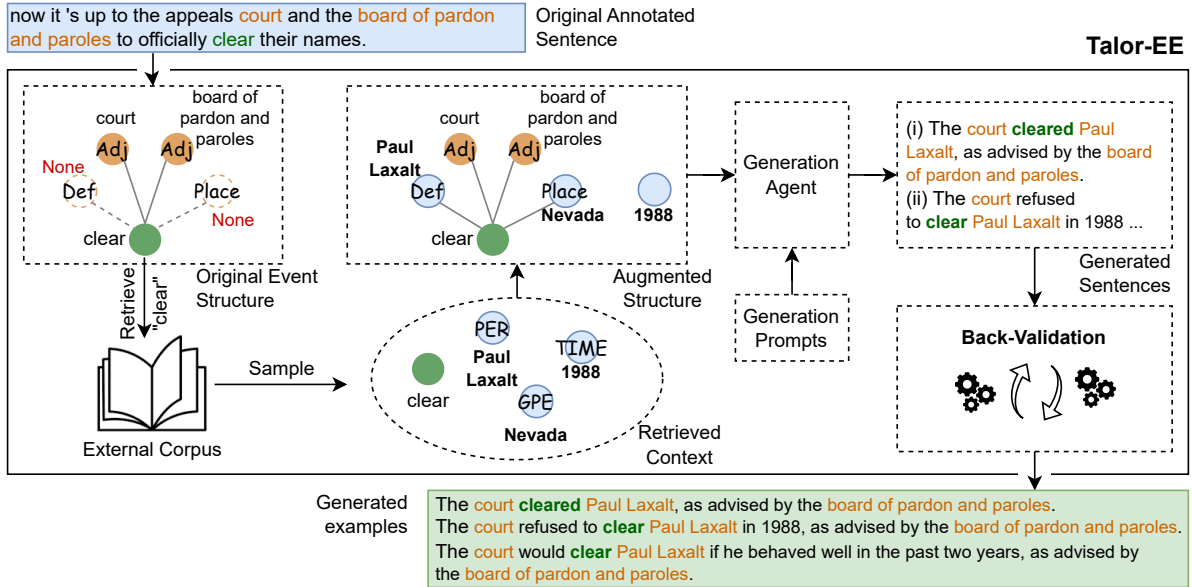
now it 's up to the appeals court and the board of pardon and paroles to officially clear their names.

Original Annotated Sentence

Talor-EE

court

board of pardon and paroles

Adj

Adj

None

Def

Place

None

clear

Original Event Structure

Retrieve "clear"

External Corpus

Sample

court

board of pardon and paroles

Paul Laxalt

Adj

Adj

Def

Place

Nevada

1988

clear

Augmented Structure

PER

Paul Laxalt

TIME

1988

clear

GPE

Nevada

Retrieved Context

Generation Agent

Generation Prompts

(i) The court cleared Paul Laxalt, as advised by the board of pardon and paroles.
(ii) The court refused to clear Paul Laxalt in 1988 ...

Generated Sentences

Back-Validation

Generated examples

The court cleared Paul Laxalt, as advised by the board of pardon and paroles.
The court refused to clear Paul Laxalt in 1988, as advised by the board of pardon and paroles.
The court would clear Paul Laxalt if he behaved well in the past two years, as advised by the board of pardon and paroles.